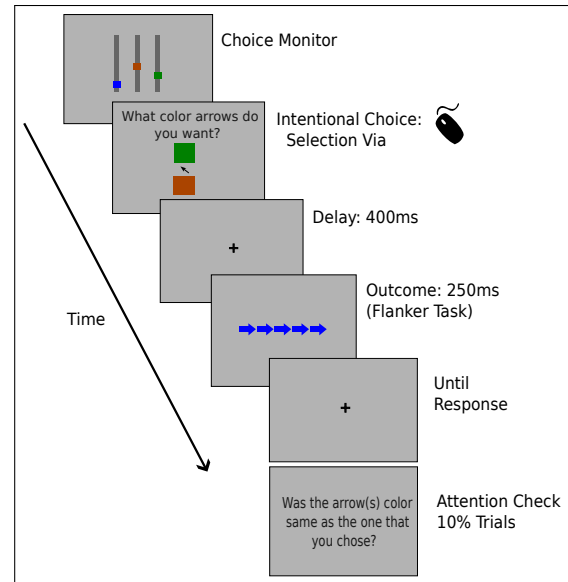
Choice Monitor

What color arrows do you want?

Intentional Choice: Selection Via

+

Delay: 400ms

Outcome: 250ms (Flanker Task)

Time

+

Until Response

Was the arrow(s) color same as the one that you chose?

Attention Check 10% Trials